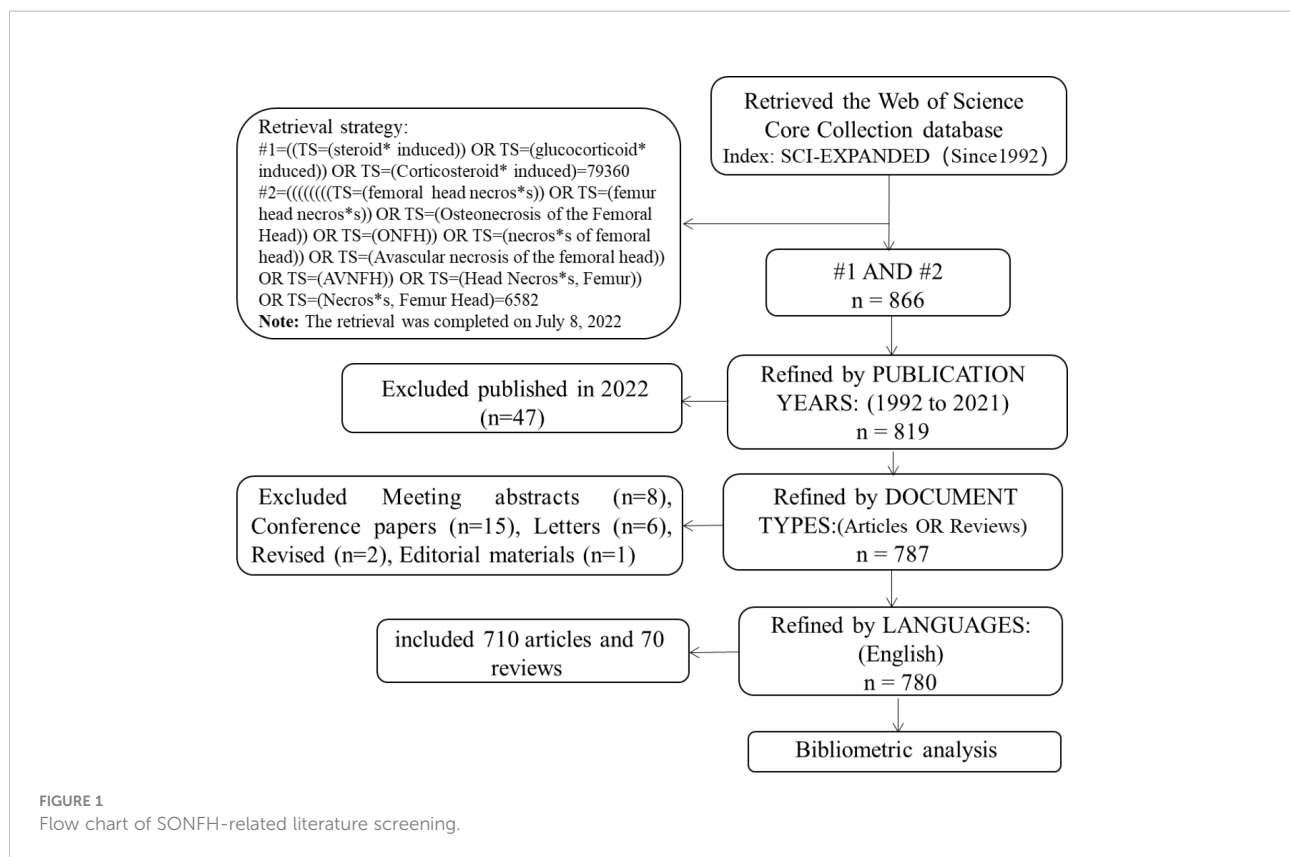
Retrieved the Web of Science Core Collection database
Index: SCI-EXPANDED（Since1992）

Retrieval strategy:
#1=((TS=(steroid* induced)) OR TS=(glucocorticoid* induced)) OR TS=(Corticosteroid* induced)=79360
#2=((((((((TS=(femoral head necros*s)) OR TS=(femur head necros*s)) OR TS=(Osteonecrosis of the Femoral Head)) OR TS=(ONFH)) OR TS=(necros*s of femoral head)) OR TS=(Avascular necrosis of the femoral head)) OR TS=(AVNFH)) OR TS=(Head Necros*s, Femur)) OR TS=(Necros*s, Femur Head)=6582
**Note:** The retrieval was completed on July 8, 2022

#1 AND #2
n = 866

Excluded published in 2022 (n=47)

Refined by PUBLICATION YEARS: (1992 to 2021)
n = 819

Excluded Meeting abstracts (n=8), Conference papers (n=15), Letters (n=6), Revised (n=2), Editorial materials (n=1)

Refined by DOCUMENT TYPES:(Articles OR Reviews)
n = 787

included 710 articles and 70 reviews

Refined by LANGUAGES: (English)
n = 780

Bibliometric analysis

FIGURE 1
Flow chart of SONFH-related literature screening.